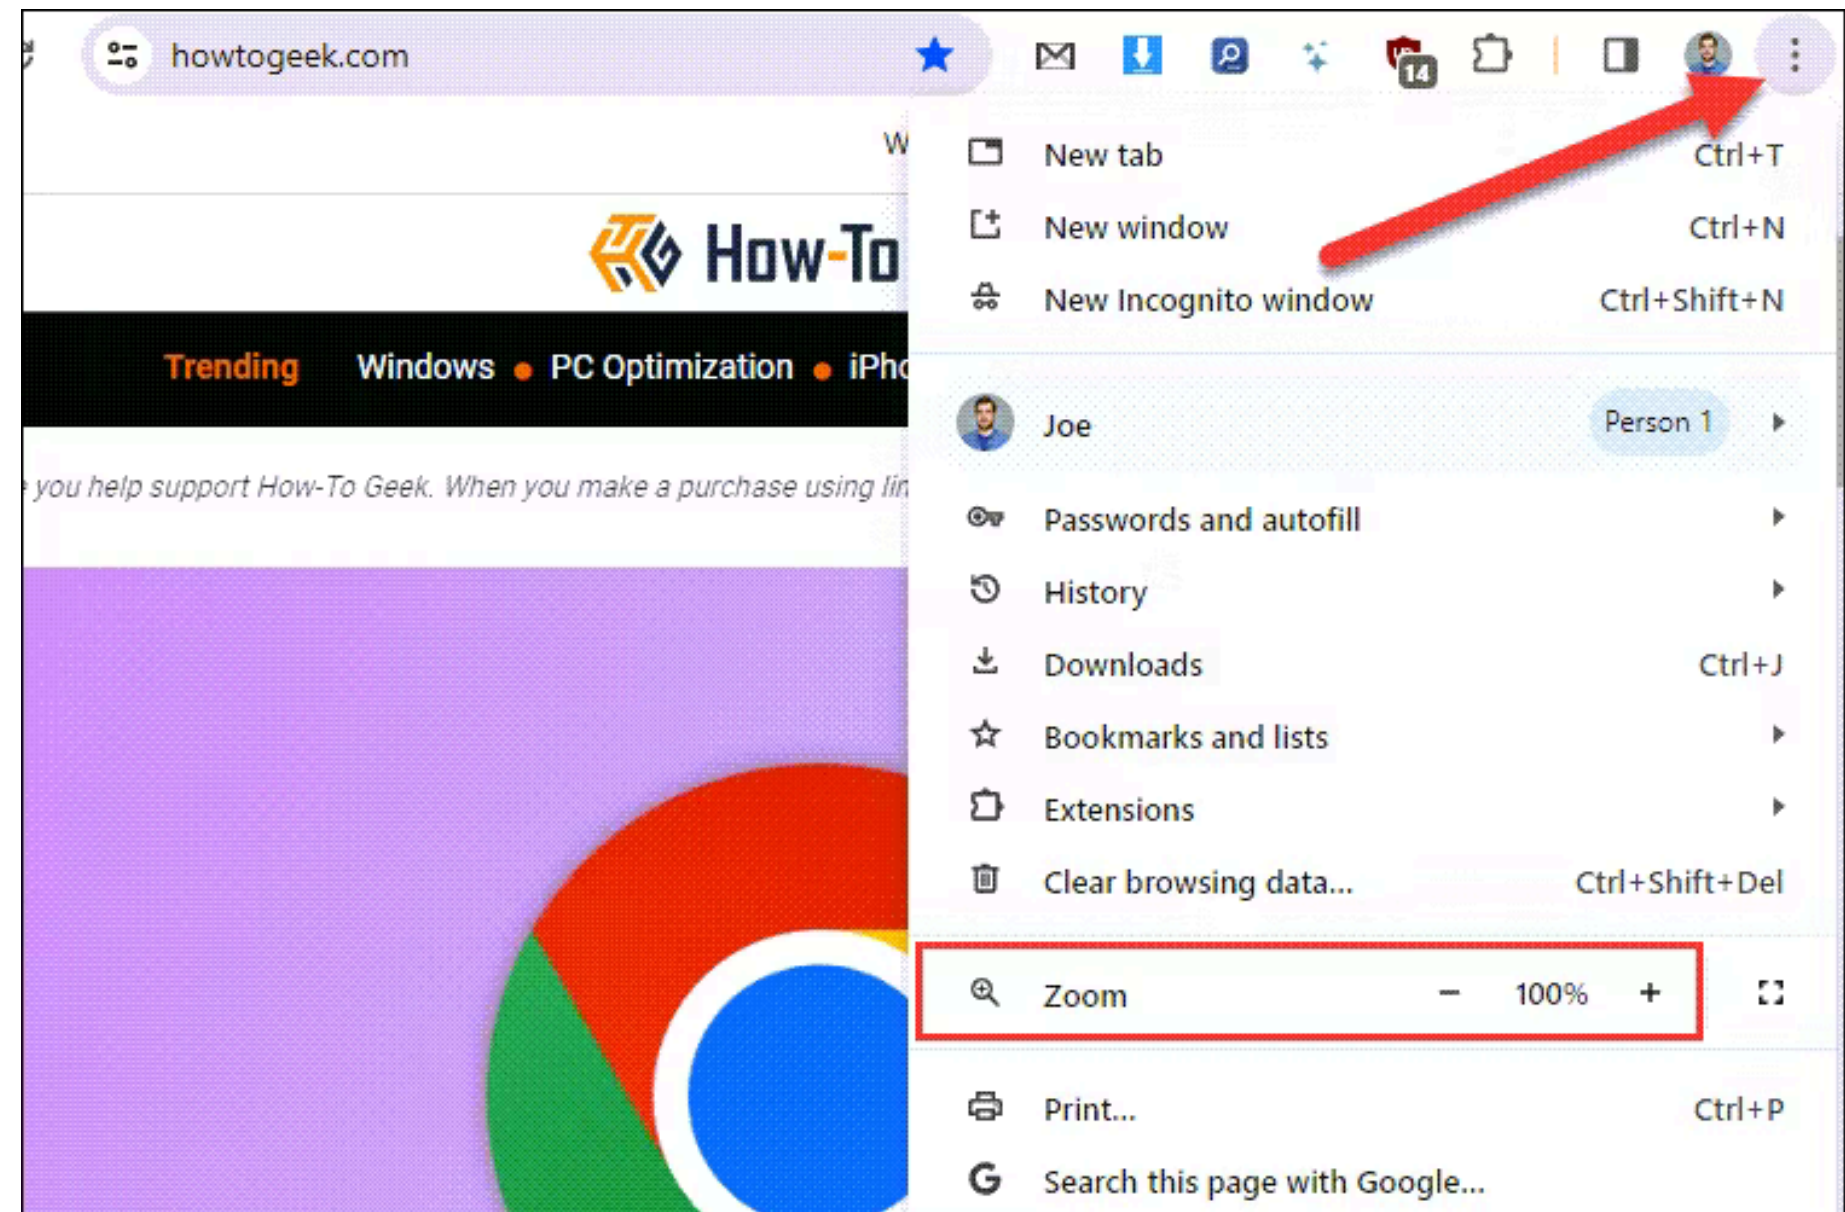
howtogeek.com

14

W

How-To

Trending Windows • PC Optimization • iPho

you help support How-To Geek. When you make a purchase using lin

| | |
|---|---|
| New tab | Ctrl+T |
| New window | Ctrl+N |
| New Incognito window | Ctrl+Shift+N |

Joe Person 1

| | |
|---|---|
| Passwords and autofill | |
| History | |
| Downloads | Ctrl+J |
| Bookmarks and lists | |
| Extensions | |
| Clear browsing data... | Ctrl+Shift+Del |

Zoom − 100% +

| | |
|---|---|
| Print... | Ctrl+P |
| Search this page with Google... | |